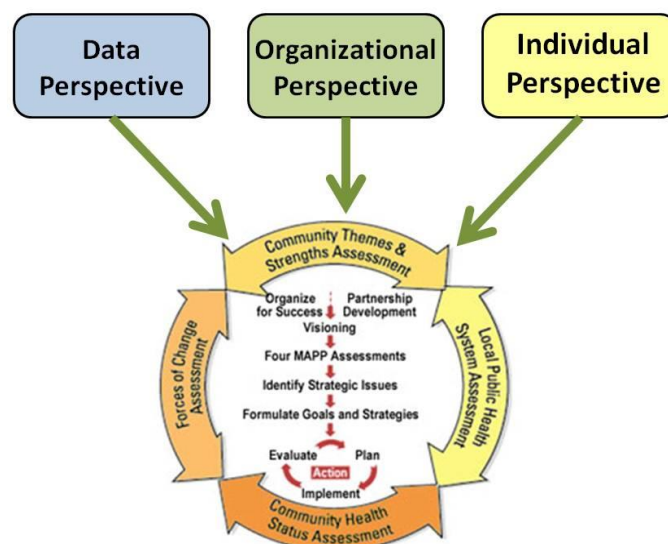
Data Perspective

Organizational Perspective

Individual Perspective

Community Themes & Strengths Assessment

Organize for Success

Partnership Development

Visioning

Four MAPP Assessments

Identify Strategic Issues

Formulate Goals and Strategies

Evaluate

Plan

Action

Implement

Forces of Change Assessment

Local Public Health System Assessment

Community Health Status Assessment